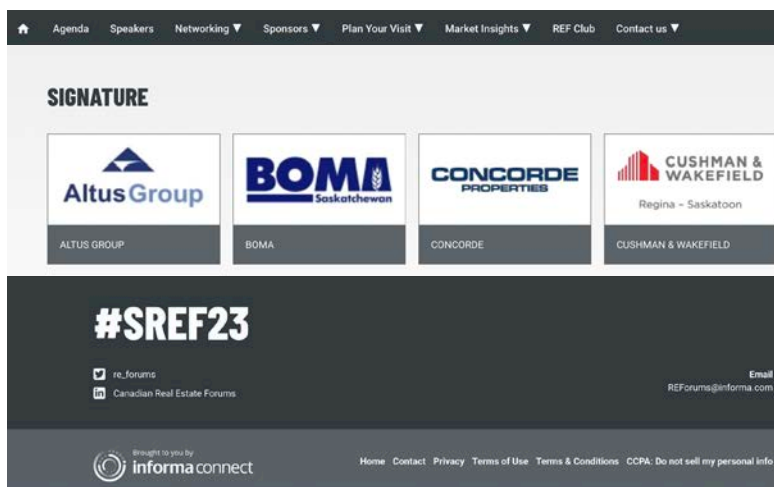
Agenda Speakers Networking ▼ Sponsors ▼ Plan Your Visit ▼ Market Insights ▼ REF Club Contact us ▼

SIGNATURE

AltusGroup

ALTUS GROUP

BOMA Saskatchewan

BOMA

CONCORDE PROPERTIES

CONCORDE

CUSHMAN & WAKEFIELD

Regina - Saskatoon

CUSHMAN & WAKEFIELD

#SREF23

re_forums

Canadian Real Estate Forums

Email

REForums@informa.com

Brought to you by

informa connect

Home Contact Privacy Terms of Use Terms & Conditions CCPA: Do not sell my personal info